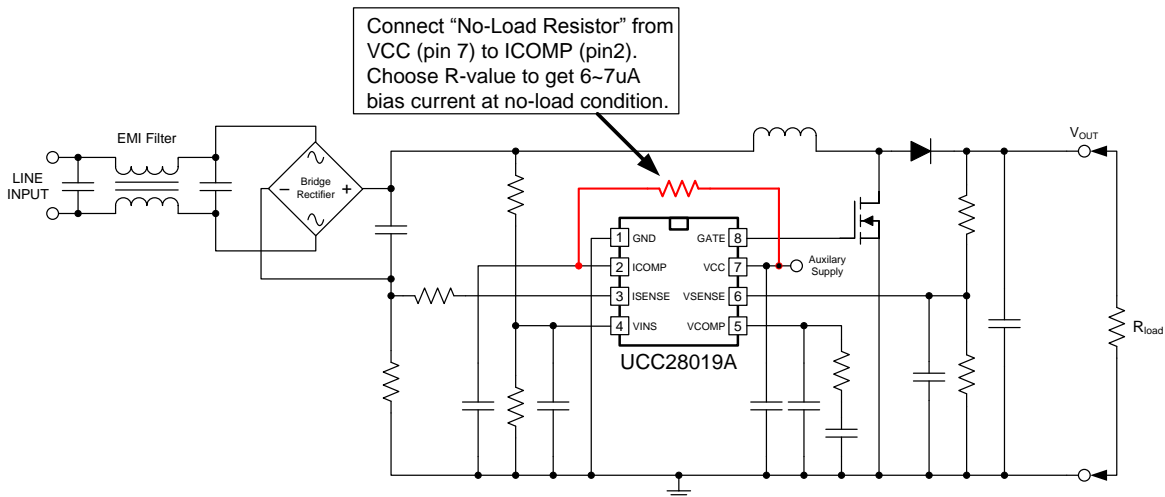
Connect “No-Load Resistor” from VCC (pin 7) to ICOMP (pin2). Choose R-value to get 6~7uA bias current at no-load condition.

EMI Filter

LINE INPUT

Bridge Rectifier

–

+

$V_{OUT}$

1 GND

2 ICOMP

3 ISENSE

4 VINS

GATE 8

VCC 7

VSENSE 6

VCOMP 5

Auxilary Supply

UCC28019A

$R_{load}$